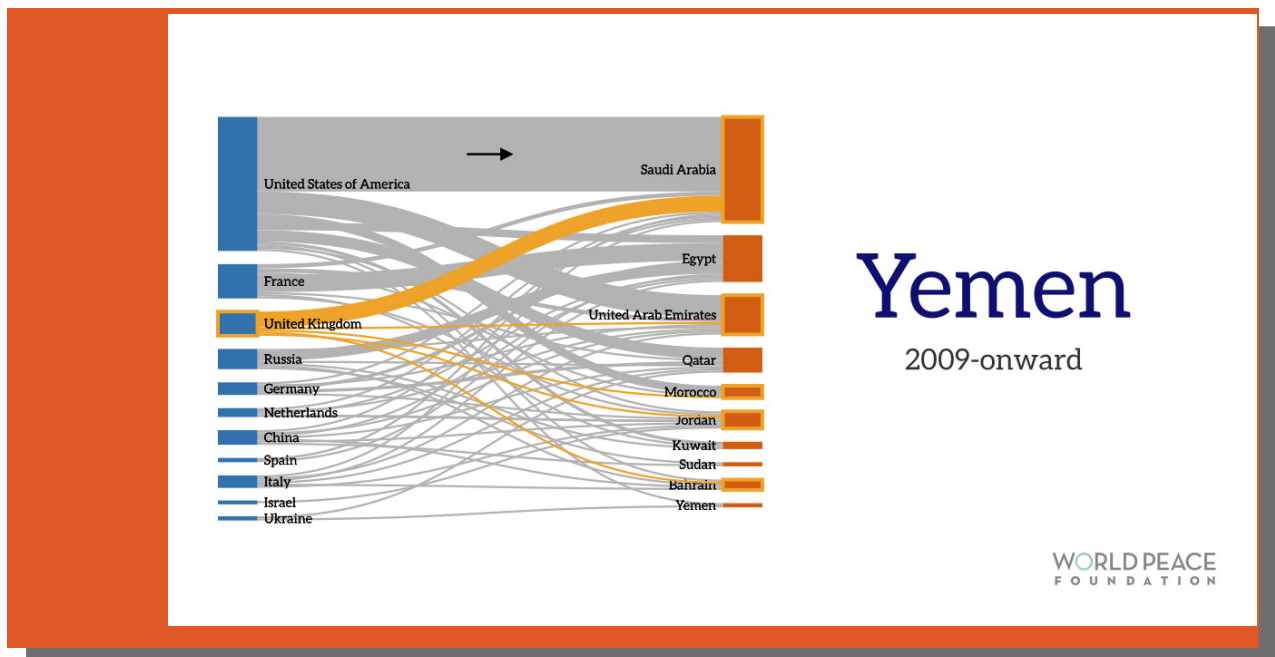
United States of America
France
United Kingdom
Russia
Germany
Netherlands
China
Spain
Italy
Israel
Ukraine

Saudi Arabia
Egypt
United Arab Emirates
Qatar
Morocco
Jordan
Kuwait
Sudan
Bahrain
Yemen

Yemen
2009-onward

WORLD PEACE
FOUNDATION